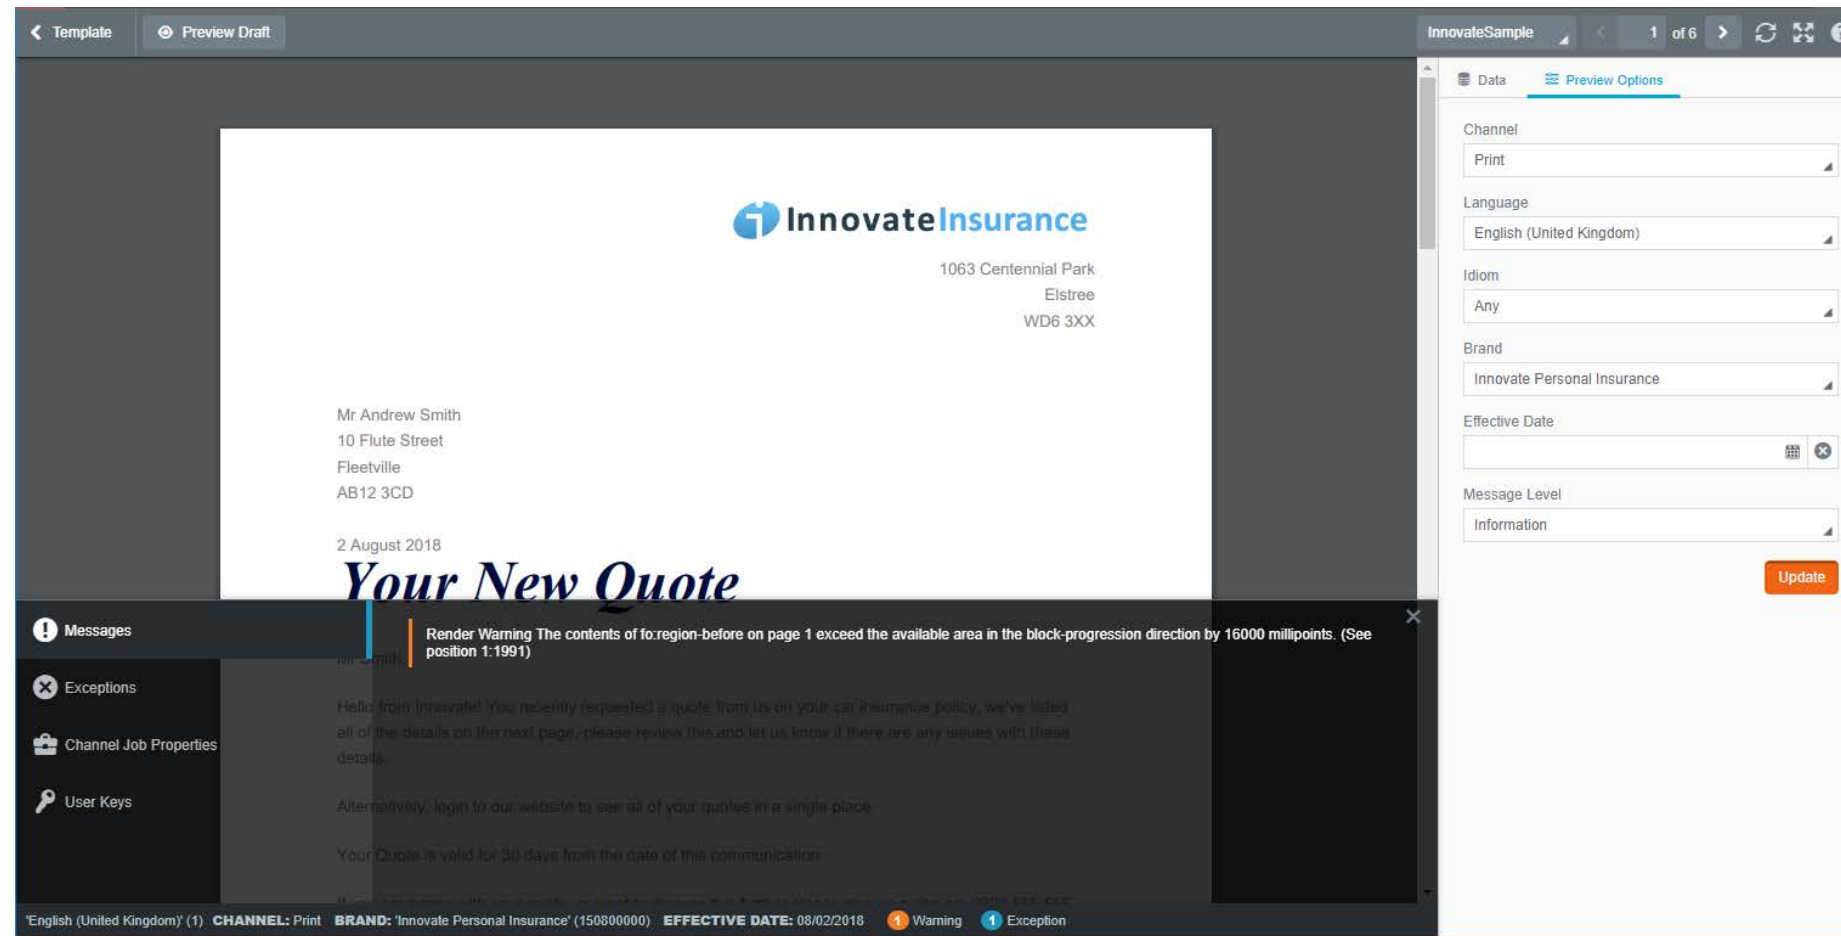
Template
Preview Draft
InnovateSample
1 of 6

Data
Preview Options

Channel
Print

Language
English (United Kingdom)

Idiom
Any

Brand
Innovate Personal Insurance

Effective Date

Message Level
Information

Update

InnovateInsurance

1063 Centennial Park
Elstree
WD6 3XX

Mr Andrew Smith
10 Flute Street
Fleetville
AB12 3CD

2 August 2018

Your New Quote

Messages
Exceptions
Channel Job Properties
User Keys

Render Warning The contents of fo:region-before on page 1 exceed the available area in the block-progression direction by 16000 millipoints. (See position 1:1991)

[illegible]

'English (United Kingdom)' (1) CHANNEL: Print BRAND: 'Innovate Personal Insurance' (150800000) EFFECTIVE DATE: 08/02/2018 1 Warning 1 Exception